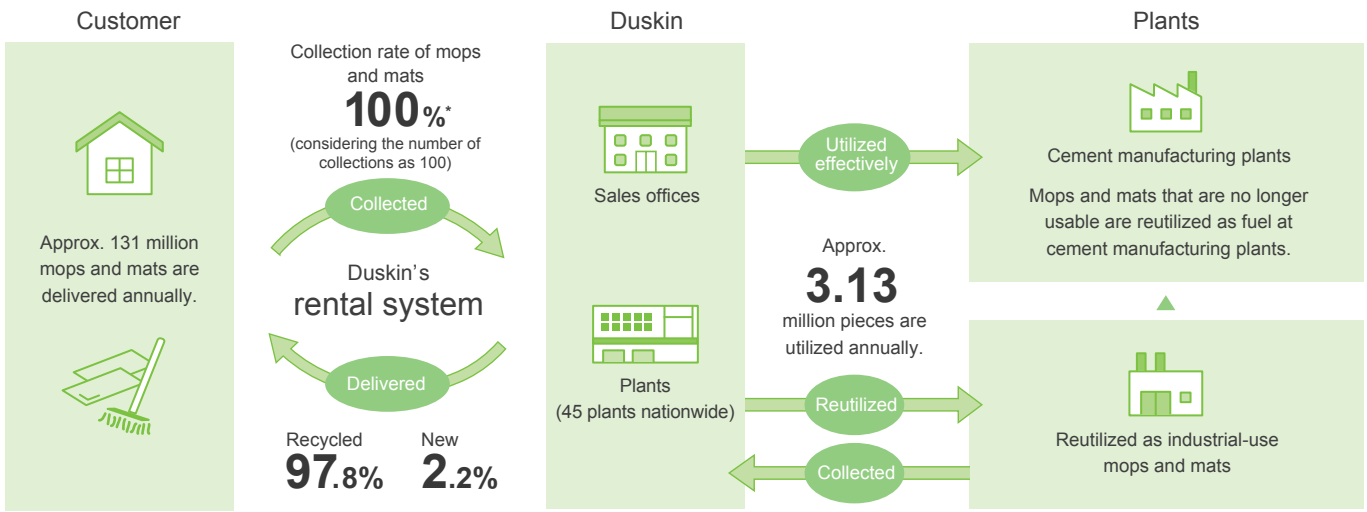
Customer

Approx. 131 million mops and mats are delivered annually.

Collection rate of mops and mats
100%*
(considering the number of collections as 100)

Collected

Duskin's
rental system

Delivered

Recycled
97.8%

New
2.2%

Duskin

Sales offices

Plants
(45 plants nationwide)

Utilized effectively

Approx.
3.13
million pieces are utilized annually.

Reutilized

Collected

Plants

Cement manufacturing plants

Mops and mats that are no longer usable are reutilized as fuel at cement manufacturing plants.

Reutilized as industrial-use mops and mats